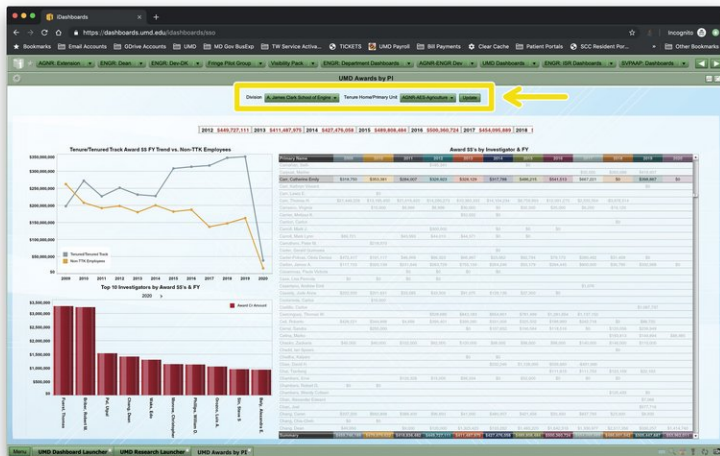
iDashboards

https://dashboards.umd.edu/idashboards/sso

Incognito

Bookmarks | Email Accounts | ODrive Accounts | UMD - DK | MD Gov BusExp | TW Service Activa... | TICKETS | UMD Payroll | Bill Payments | Clear Cache | Patient Portals | SCC Resident Por... | Other Bookmarks

AGNR: Extension | ENGR: Dean | ENGR: Dev-DK | Fringe Pilot Group | Visibility Pack | ENGR: Department Dashboards | AGNR-ENGR Dev | UMD Dashboards | ENGR: ISR Dashboards | SVPAAP: Dashboards

UMD Awards by PI

Division A. James Clark School of Engine | Tenure Home/Primary Unit AGNR-AES-Agriculture | Update

2012 $449,727,111 | 2013 $411,487,675 | 2014 $427,475,058 | 2015 $489,808,484 | 2016 $500,560,724 | 2017 $454,095,889 | 2018

Tenure/Tenured Track Award $$ FY Trend vs. Non-TTK Employees

$350,000,000
$300,000,000
$250,000,000
$200,000,000
$150,000,000
$100,000,000
$50,000,000
$0

Tenured/Tenure Track
Non-TTK Employees

2009 2010 2011 2012 2013 2014 2015 2016 2017 2018 2019 2020

Top 10 Investigators by Award $$'s & FY

2020

Award Ct Amount

$3,500,000
$3,000,000
$2,500,000
$2,000,000
$1,500,000
$1,000,000
$500,000
$0

Forni, Thomas | Briber, Robert M. | Pal, Utpal | Chiang, Dean | Blake, Edie | Blevens, Christopher | Phillips, William D. | Dinesen, Lars A. | Shin, Steve B. | Bully, Alexander E.

Award $$'s by Investigator & FY

Primary Name

Carr, Catherine Emily

Summary

Menu | UMD Dashboard Launcher | UMD Research Launcher | UMD Awards by PI